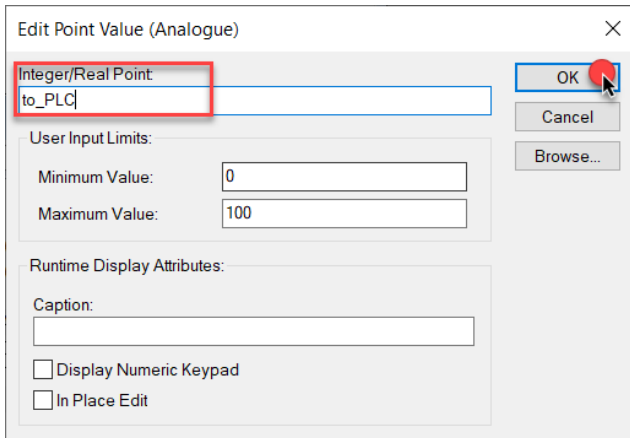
Edit Point Value (Analogue)

X

Integer/Real Point:

to_PLC

OK

Cancel

Browse...

User Input Limits:

Minimum Value: 0

Maximum Value: 100

Runtime Display Attributes:

Caption:

Display Numeric Keypad

In Place Edit